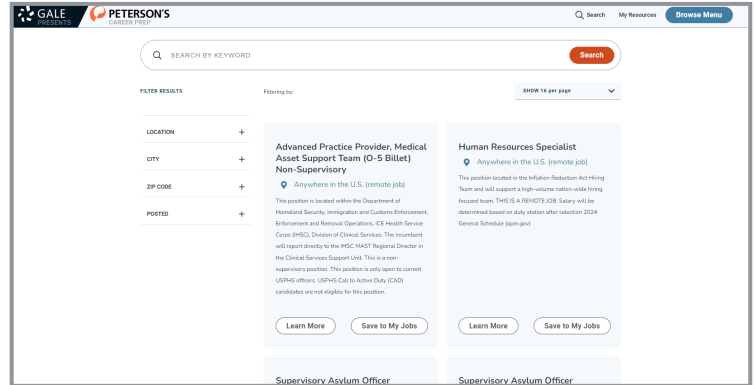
GALE PRESENTS

PETERSON'S CAREER PREP

Search My Resources Browse Menu

SEARCH BY KEYWORD

Search

FILTER RESULTS

Filtering by:

SHOW 16 per page

LOCATION +

CITY +

ZIP CODE +

POSTED +

Advanced Practice Provider, Medical Asset Support Team (O-5 Billet) Non-Supervisory

Anywhere in the U.S. (remote job)

This position is located within the Department of Homeland Security, Immigration and Customs Enforcement, Enforcement and Removal Operations, ICE Health Service Corps (IHSC), Division of Clinical Services. The incumbent will report directly to the IHSC MAST Regional Director in the Clinical Services Support Unit. This is a non-supervisory position. This position is only open to current USPHS officers. USPHS Call to Active Duty (CAD) candidates are not eligible for this position.

Learn More Save to My Jobs

Human Resources Specialist

Anywhere in the U.S. (remote job)

This position located in the Inflation Reduction Act Hiring Team and will support a high-volume nation-wide hiring focused team. THIS IS A REMOTE JOB. Salary will be determined based on duty station after selection 2024 General Schedule (opm.gov)

Learn More Save to My Jobs

Supervisory Asylum Officer

Supervisory Asylum Officer